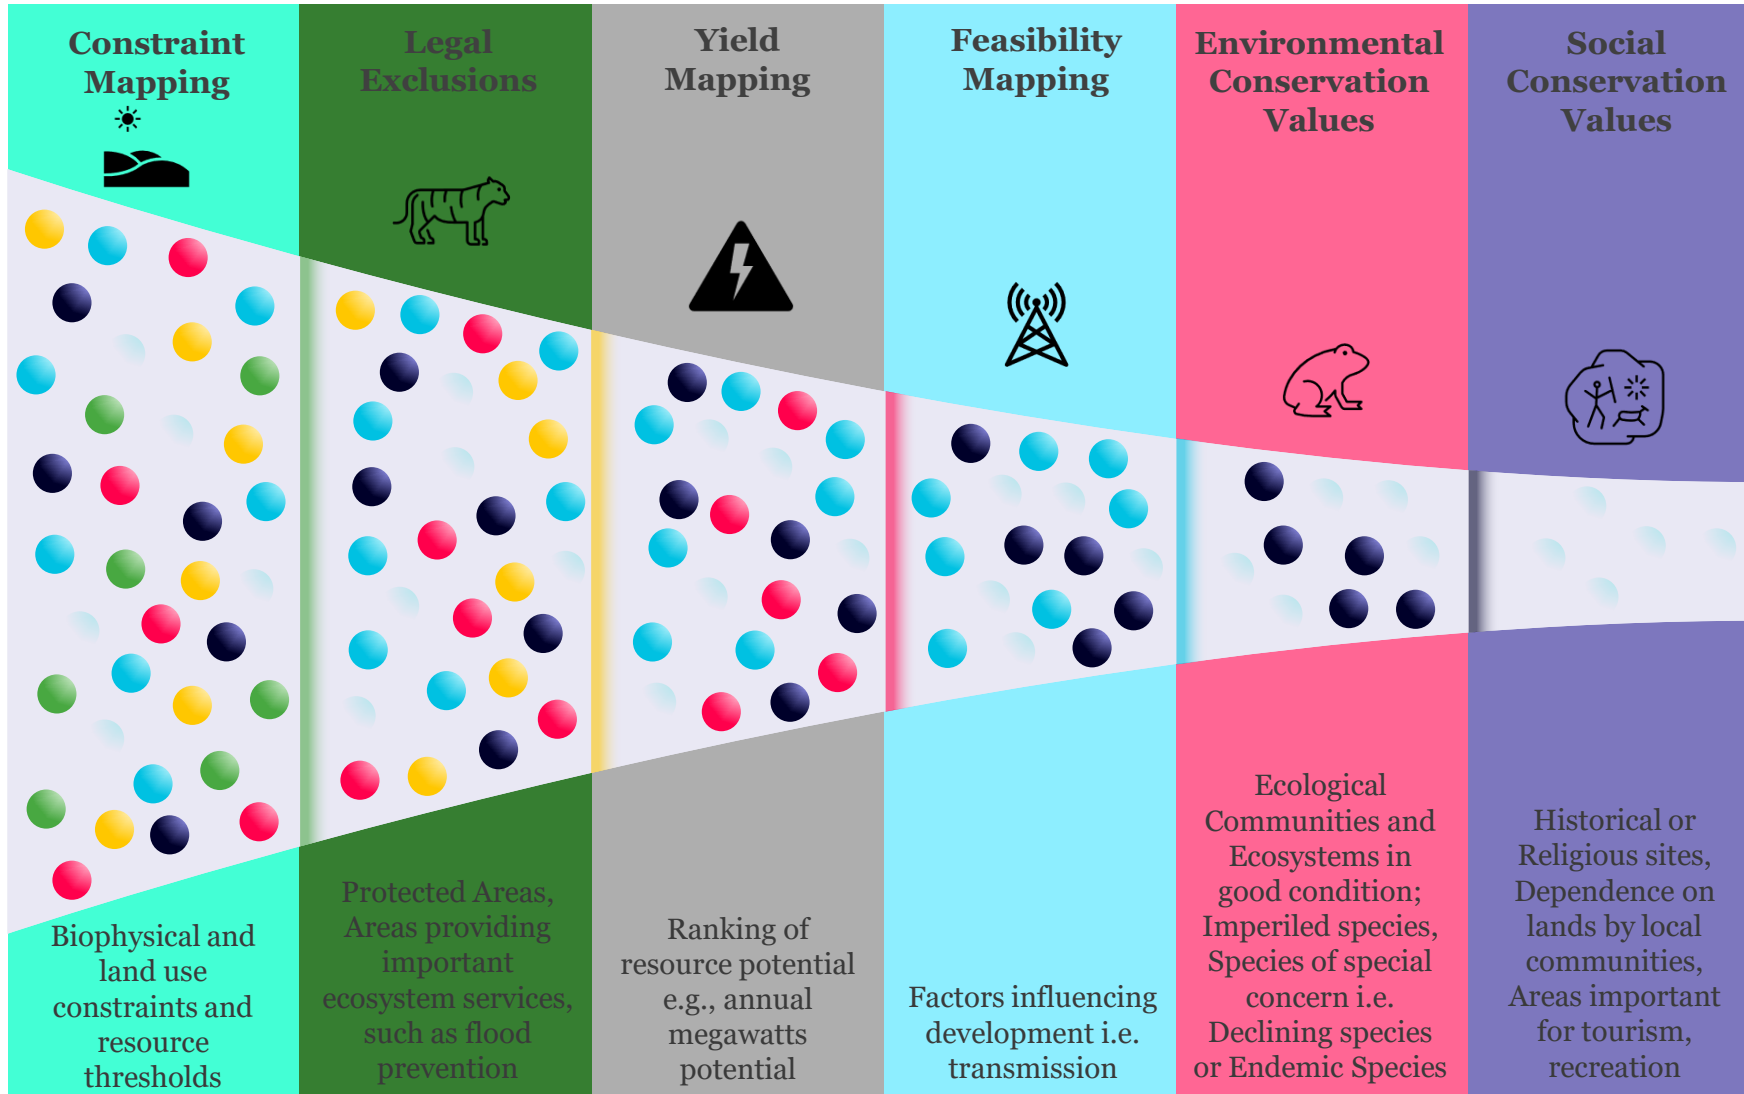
Constraint Mapping

Legal Exclusions

Yield Mapping

Feasibility Mapping

Environmental Conservation Values

Social Conservation Values

Biophysical and land use constraints and resource thresholds

Protected Areas, Areas providing important ecosystem services, such as flood prevention

Ranking of resource potential e.g., annual megawatts potential

Factors influencing development i.e. transmission

Ecological Communities and Ecosystems in good condition; Imperiled species, Species of special concern i.e. Declining species or Endemic Species

Historical or Religious sites, Dependence on lands by local communities, Areas important for tourism, recreation